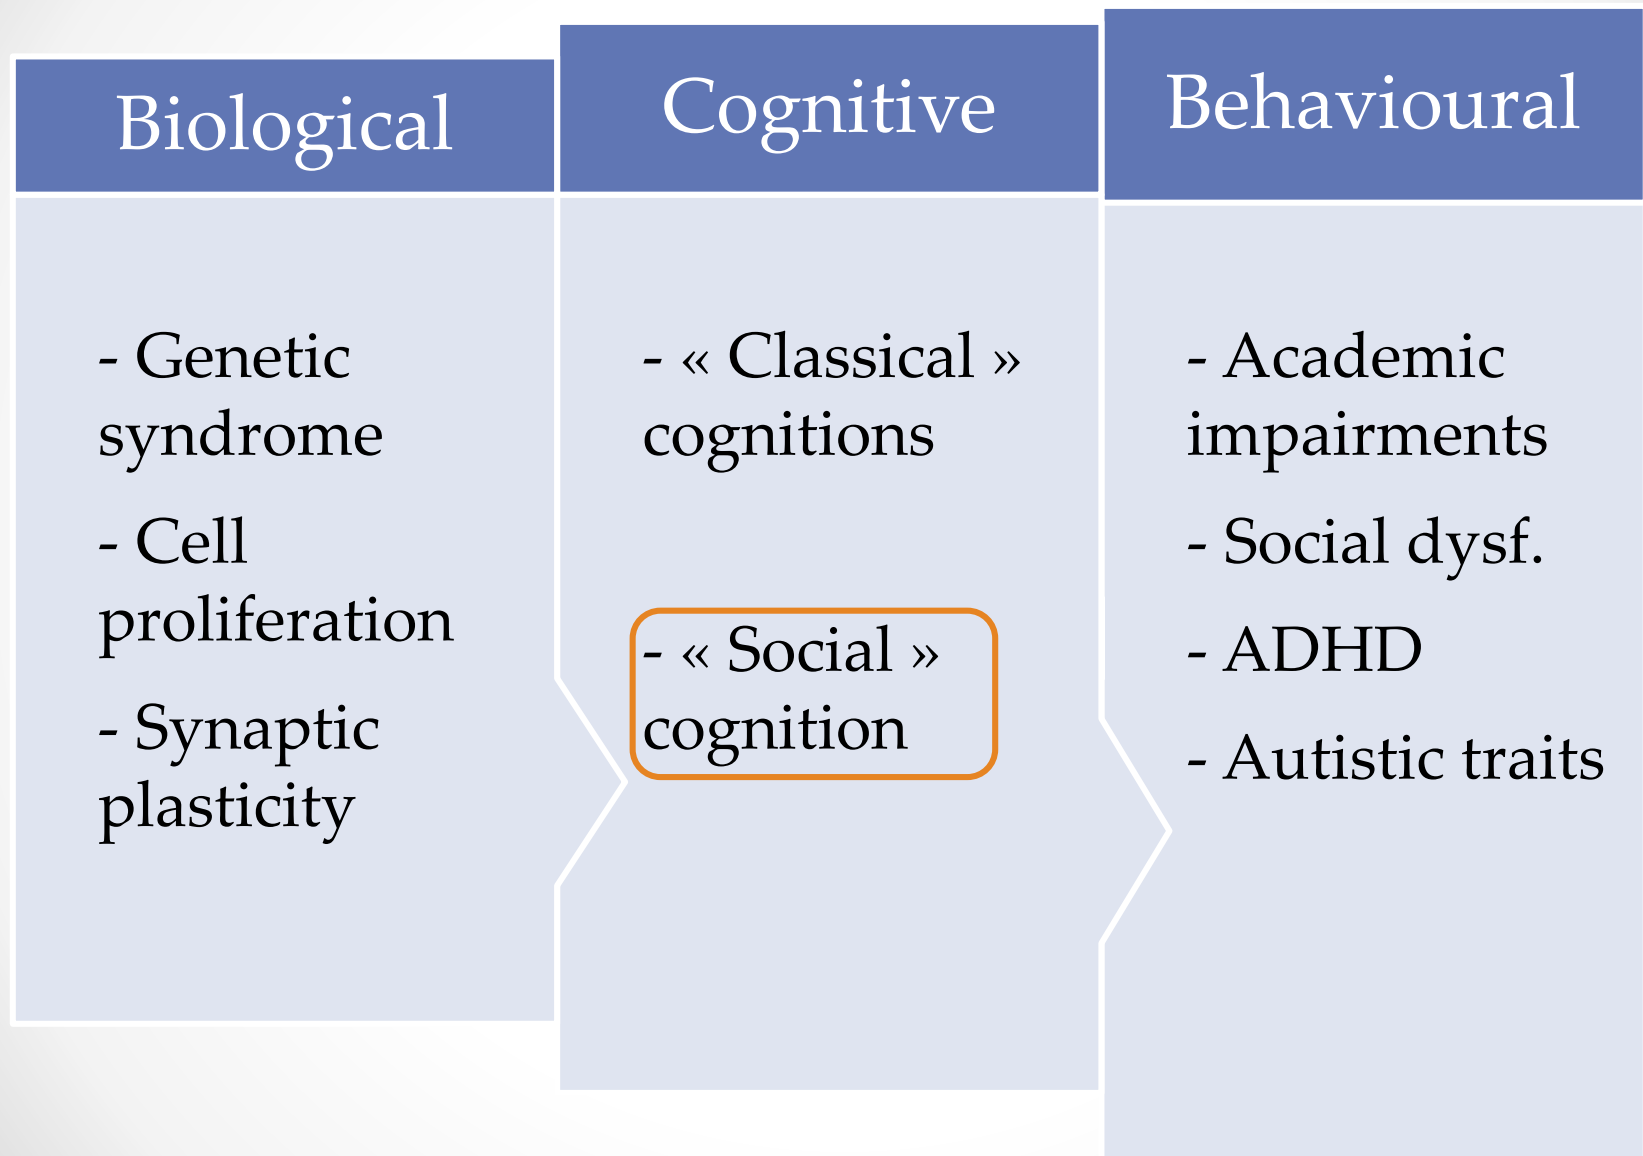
Biological

- Genetic syndrome

- Cell proliferation

- Synaptic plasticity

Cognitive

- « Classical » cognitions

- « Social » cognition

Behavioural

- Academic impairments

- Social dysf.

- ADHD

- Autistic traits